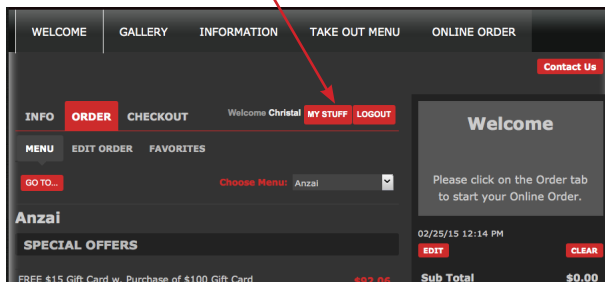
WELCOME GALLERY INFORMATION TAKE OUT MENU ONLINE ORDER

Contact Us

INFO ORDER CHECKOUT Welcome Christal MY STUFF LOGOUT

MENU EDIT ORDER FAVORITES

GO TO... Choose Menu: Anzai

Anzai

SPECIAL OFFERS

FREE $15 Gift Card w. Purchase of $100 Gift Card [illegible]

Welcome

Please click on the Order tab to start your Online Order.

02/25/15 12:14 PM

EDIT CLEAR

Sub Total $0.00